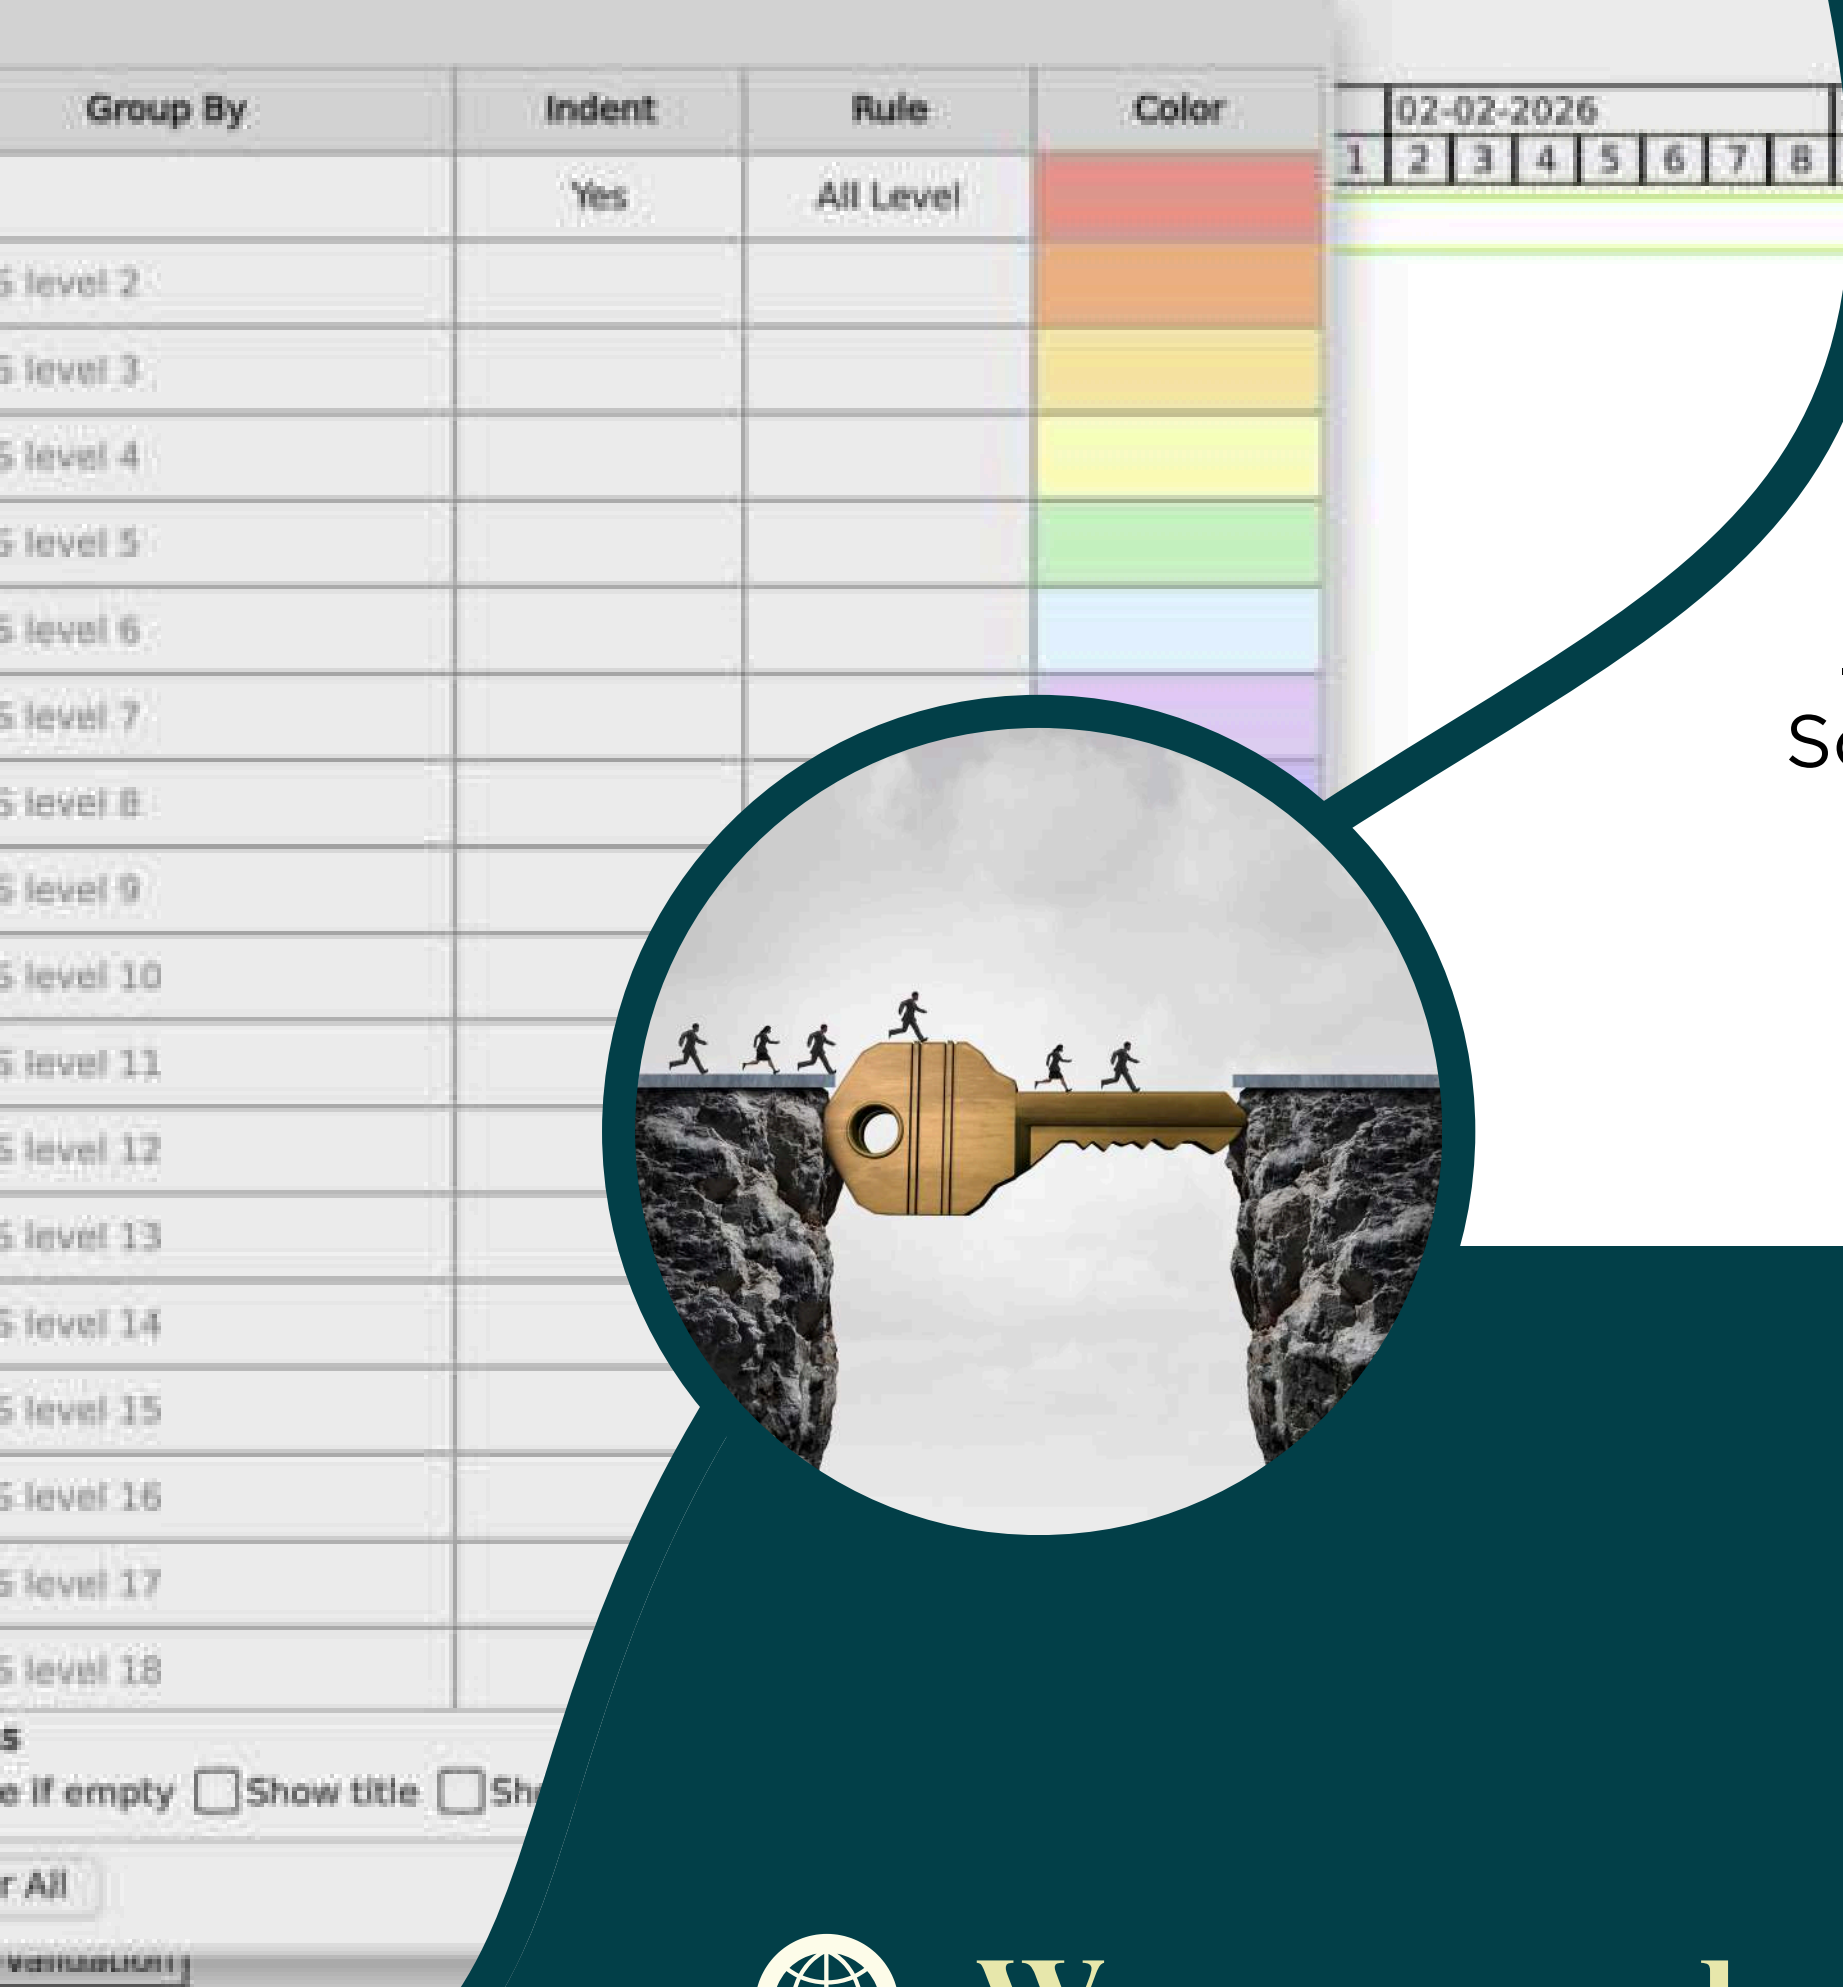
| Group By | Indent | Rule | Color |
|---|---|---|---|
| | Yes | All Level | |
| S level 2 | | | |
| S level 3 | | | |
| S level 4 | | | |
| S level 5 | | | |
| S level 6 | | | |
| S level 7 | | | |
| S level 8 | | | |
| S level 9 | | | |
| S level 10 | | | |
| S level 11 | | | |
| S level 12 | | | |
| S level 13 | | | |
| S level 14 | | | |
| S level 15 | | | |
| S level 16 | | | |
| S level 17 | | | |
| S level 18 | | | |

s
e if empty Show title Sh
r All
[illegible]

02-02-2026
1 2 3 4 5 6 7 8

Sc

W